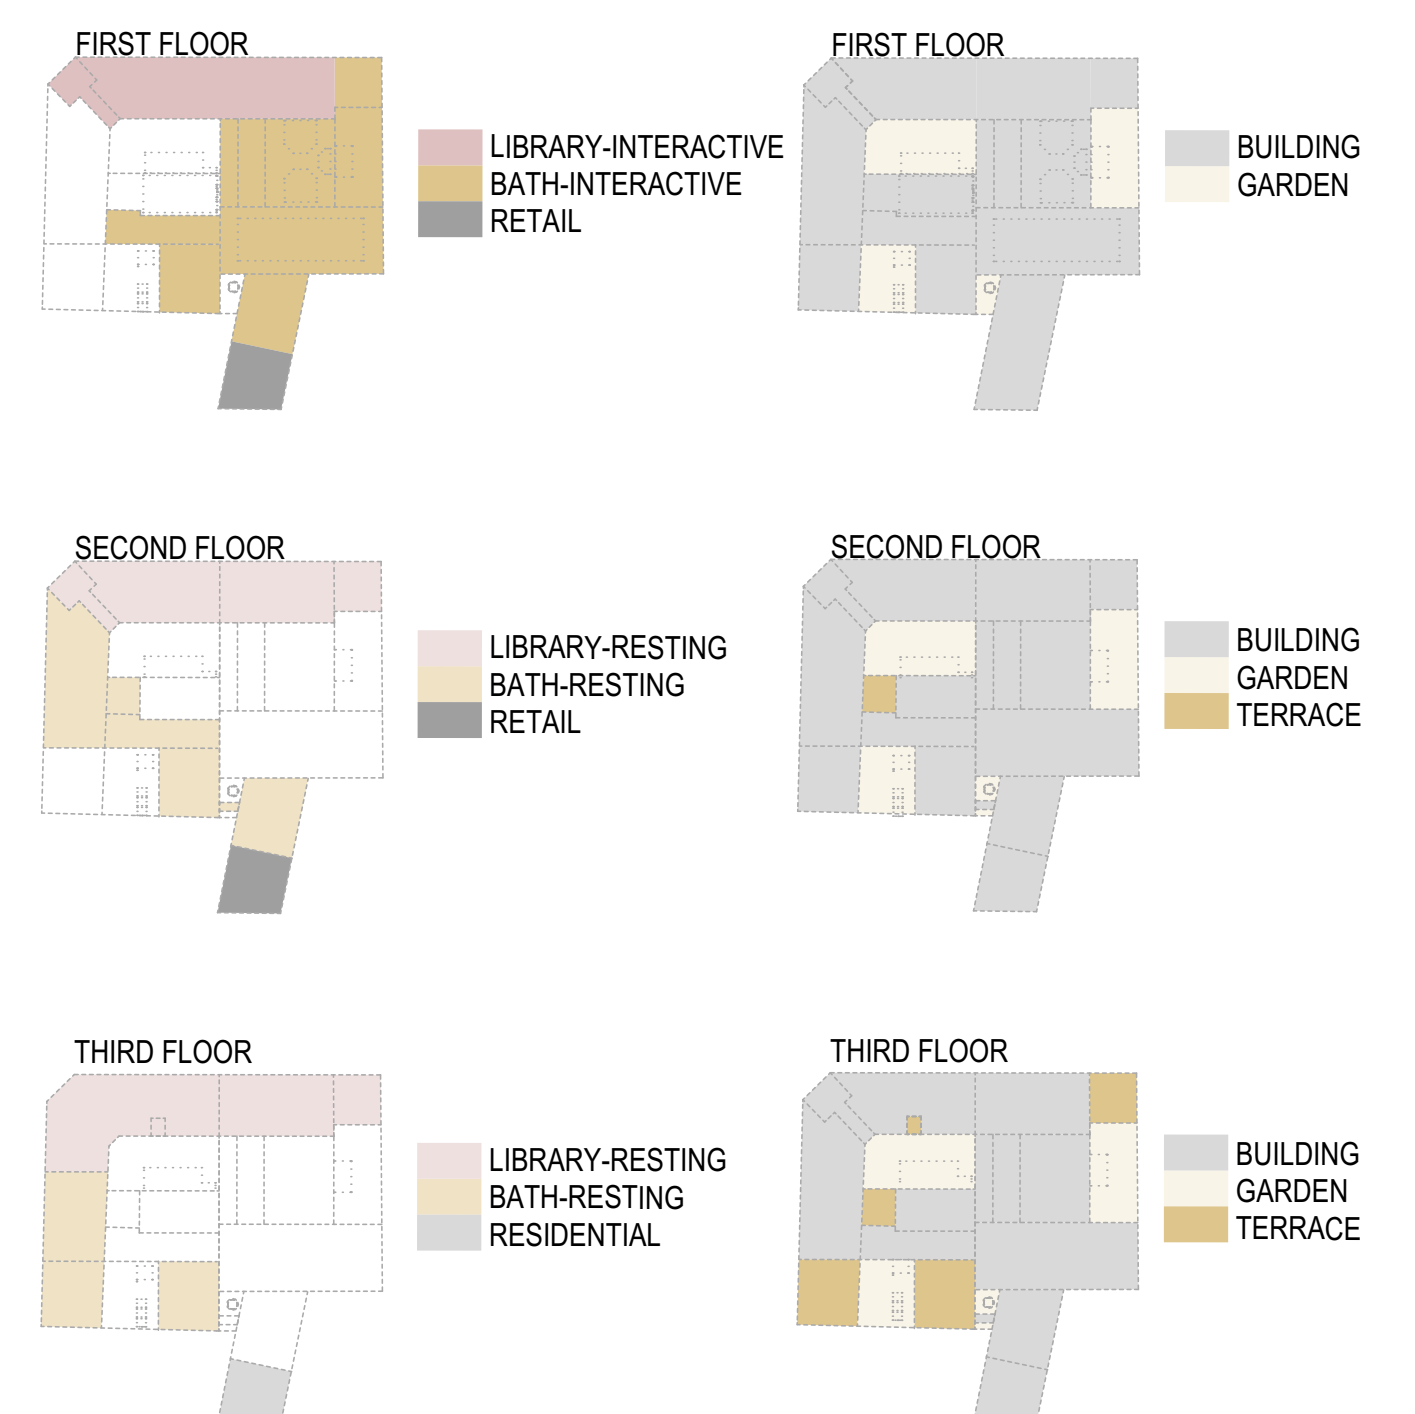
FIRST FLOOR

LIBRARY-INTERACTIVE
BATH-INTERACTIVE
RETAIL

FIRST FLOOR

BUILDING
GARDEN

SECOND FLOOR

LIBRARY-RESTING
BATH-RESTING
RETAIL

SECOND FLOOR

BUILDING
GARDEN
TERRACE

THIRD FLOOR

LIBRARY-RESTING
BATH-RESTING
RESIDENTIAL

THIRD FLOOR

BUILDING
GARDEN
TERRACE